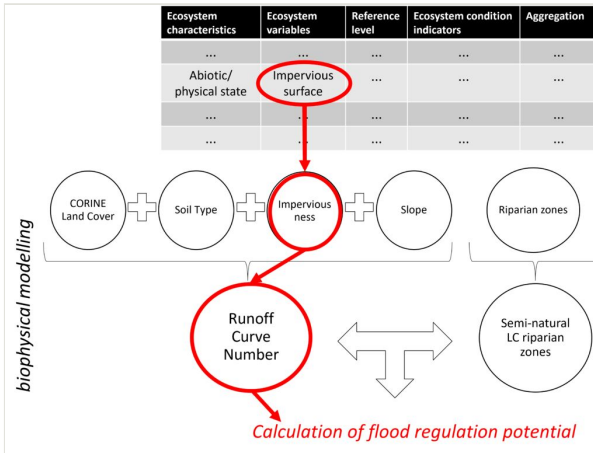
| Ecosystem characteristics | Ecosystem variables | Reference level | Ecosystem condition indicators | Aggregation |
|---|---|---|---|---|
| ... | ... | ... | ... | ... |
| Abiotic/ physical state | Impervious surface | ... | ... | ... |
| ... | ... | ... | ... | ... |
| ... | ... | ... | ... | ... |

CORINE Land Cover

Soil Type

Imperviousness

Slope

Riparian zones

biophysical modelling

Runoff Curve Number

Semi-natural LC riparian zones

Calculation of flood regulation potential